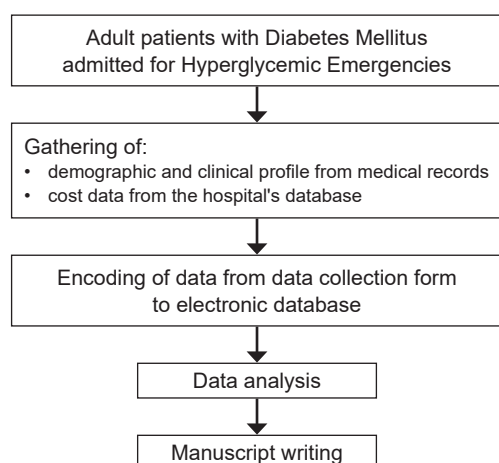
Adult patients with Diabetes Mellitus admitted for Hyperglycemic Emergencies

Gathering of:
• demographic and clinical profile from medical records
• cost data from the hospital's database

Encoding of data from data collection form to electronic database

Data analysis

Manuscript writing